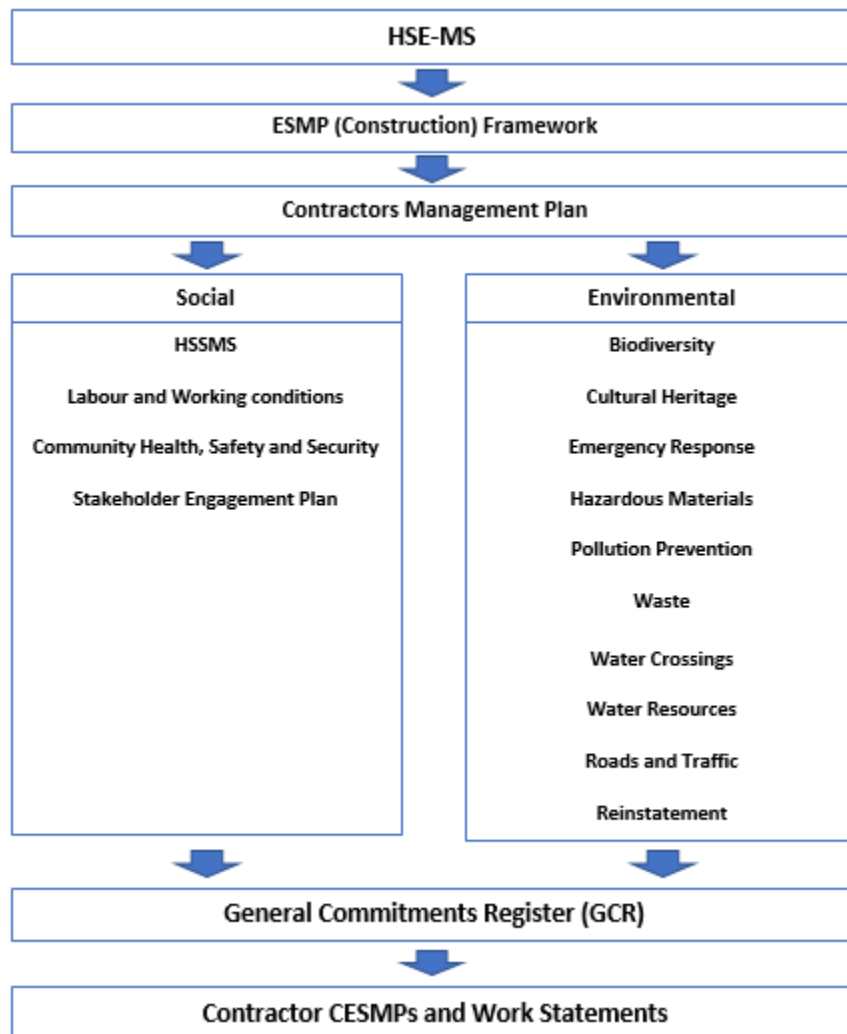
HSE-MS

ESMP (Construction) Framework

Contractors Management Plan

Social

HSSMS

Labour and Working conditions

Community Health, Safety and Security

Stakeholder Engagement Plan

Environmental

Biodiversity

Cultural Heritage

Emergency Response

Hazardous Materials

Pollution Prevention

Waste

Water Crossings

Water Resources

Roads and Traffic

Reinstatement

General Commitments Register (GCR)

Contractor CESMPs and Work Statements